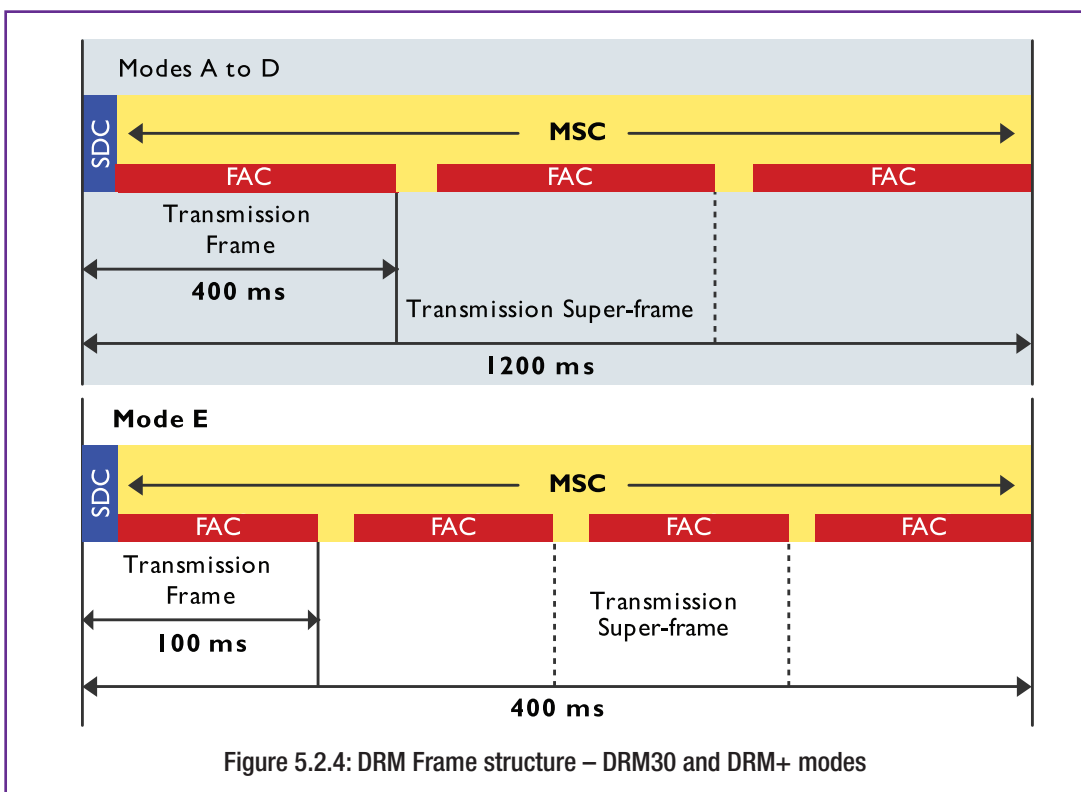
Modes A to D

SDC

MSC

FAC

FAC

FAC

Transmission Frame

400 ms

Transmission Super-frame

1200 ms

Mode E

SDC

MSC

FAC

FAC

FAC

FAC

Transmission Frame

100 ms

Transmission Super-frame

400 ms

Figure 5.2.4: DRM Frame structure – DRM30 and DRM+ modes